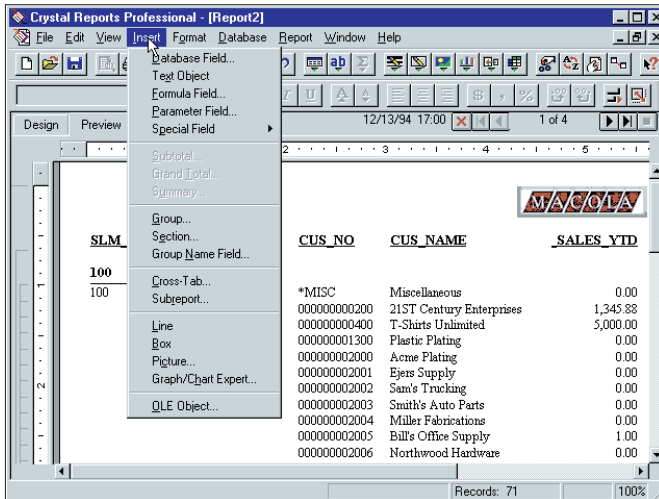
Crystal Reports Professional - [Report2]

File Edit View Insert Format Database Report Window Help

Database Field...
Text Object
Formula Field...
Parameter Field...
Special Field
Subtotal...
Grand Total...
Summary...
Group...
Section...
Group Name Field...
Cross-Tab...
Subreport...
Line
Box
Picture...
Graph/Chart Expert...
OLE Object...

Design Preview

12/13/94 17:00 1 of 4

MACOLA

| SLM | CUS_NO | CUS_NAME | SALES_YTD |
|---|---|---|---|
| 100 | | | |
| 100 | *MISC | Miscellaneous | 0.00 |
| | 000000000200 | 21ST Century Enterprises | 1,345.88 |
| | 000000000400 | T-Shirts Unlimited | 5,000.00 |
| | 000000001300 | Plastic Plating | 0.00 |
| | 000000002000 | Acme Plating | 0.00 |
| | 000000002001 | Ejers Supply | 0.00 |
| | 000000002002 | Sam's Trucking | 0.00 |
| | 000000002003 | Smith's Auto Parts | 0.00 |
| | 000000002004 | Miller Fabrications | 0.00 |
| | 000000002005 | Bill's Office Supply | 1.00 |
| | 000000002006 | Northwood Hardware | 0.00 |

Records: 71 100%